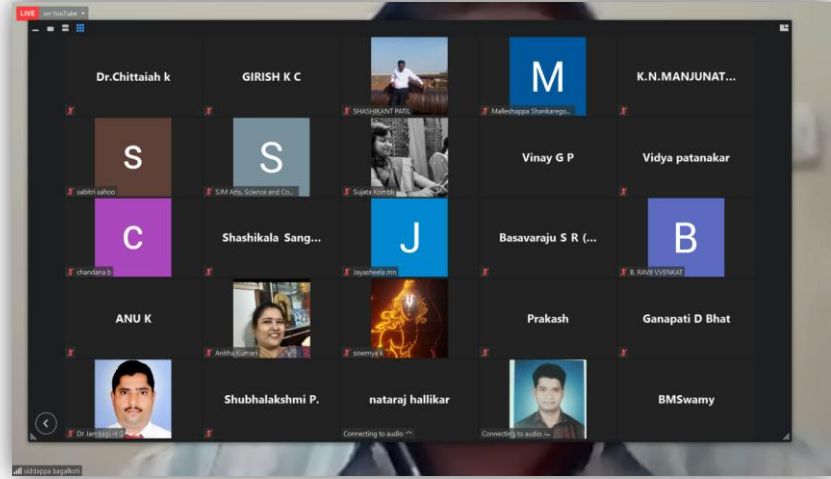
LIVE on YouTube

Dr.Chittaiah k

GIRISH K C

SHASHIKANT PATIL

M
Malleshappa Shankarego...

K.N.MANJUNAT...

S
sabitri sahoo

S
SJM Arts, Science and Co...

Sujata Kolmbli

Vinay G P

Vidya patanakar

C
chandana b

Shashikala Sang...

J
Jayasheela mn

Basavaraju S R (...

B
B. RAVI VVENKAT

ANU K

Anitha Kumari

sowmya k

Prakash

Ganapati D Bhat

Dr Jambagi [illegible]

Shubhalakshmi P.

nataraj hallikar
Connecting to audio

Connecting to audio

BMSwamy

siddappa bagalkoti